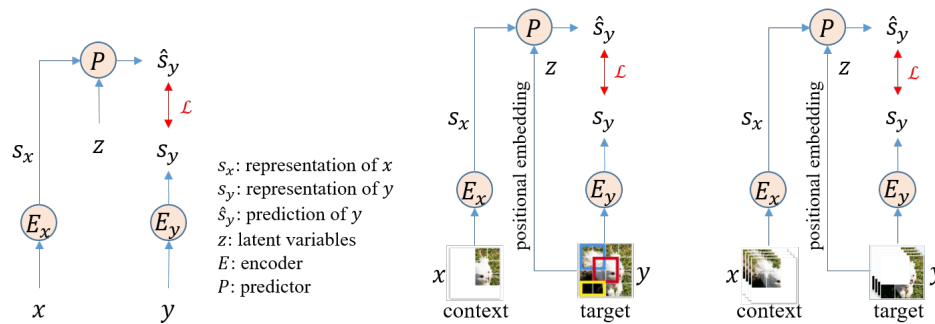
$P$ $\hat{s}_y$
$\mathcal{L}$
$s_x$ $z$ $s_y$
$E_x$ $E_y$
$x$ $y$

$s_x$: representation of $x$
$s_y$: representation of $y$
$\hat{s}_y$: prediction of $y$
$z$: latent variables
$E$: encoder
$P$: predictor

$P$ $\hat{s}_y$
$z$ $\mathcal{L}$
$s_x$ positional embedding $s_y$
$E_x$ $E_y$
$x$ $y$
context target

$P$ $\hat{s}_y$
$z$ $\mathcal{L}$
$s_x$ positional embedding $s_y$
$E_x$ $E_y$
$x$ $y$
context target